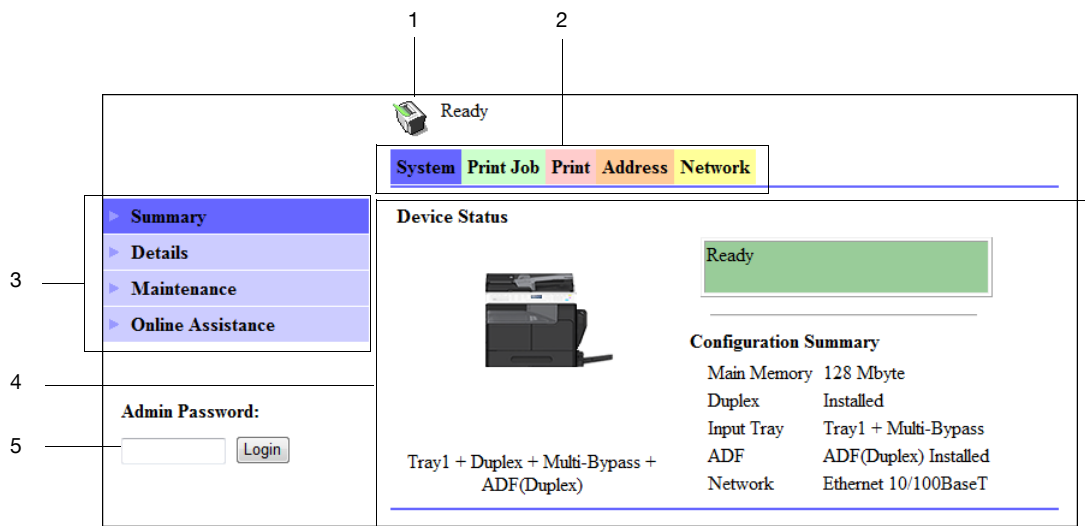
1
2
Ready
System Print Job Print Address Network
3
Summary
Details
Maintenance
Online Assistance
Device Status
Ready
Configuration Summary

| | |
|---|---|
| Main Memory | 128 Mbyte |
| Duplex | Installed |
| Input Tray | Tray1 + Multi-Bypass |
| ADF | ADF(Duplex) Installed |
| Network | Ethernet 10/100BaseT |

4
Admin Password:
5
Login
Tray1 + Duplex + Multi-Bypass + ADF(Duplex)